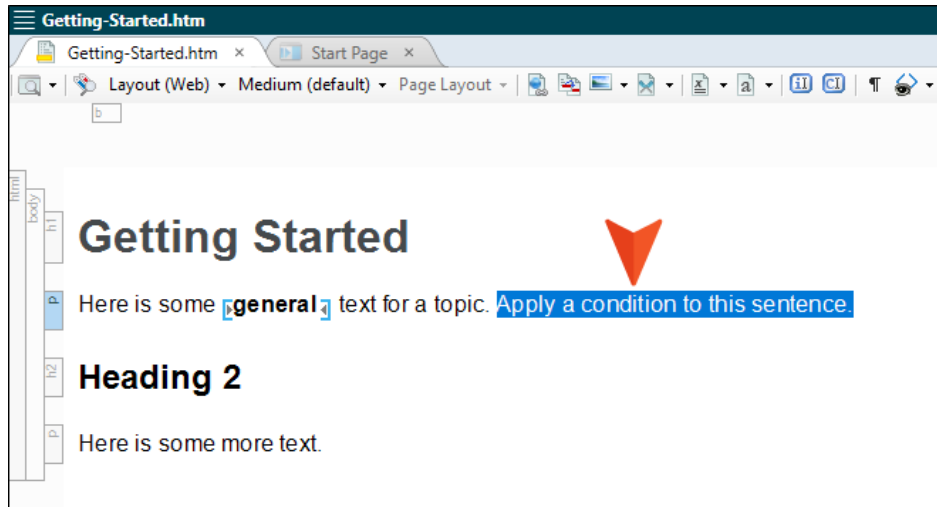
Getting-Started.htm

Getting-Started.htm ×
Start Page ×

Layout (Web) ▾ Medium (default) ▾ Page Layout ▾

b

html
body
h1
p
h2
p

Getting Started

Here is some general text for a topic. Apply a condition to this sentence.

Heading 2

Here is some more text.